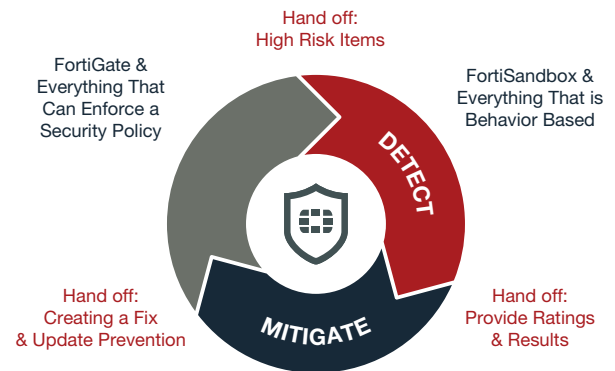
Hand off:
High Risk Items

FortiGate & Everything That Can Enforce a Security Policy

FortiSandbox & Everything That is Behavior Based

DETECT

Hand off:
Creating a Fix & Update Prevention

MITIGATE

Hand off:
Provide Ratings & Results